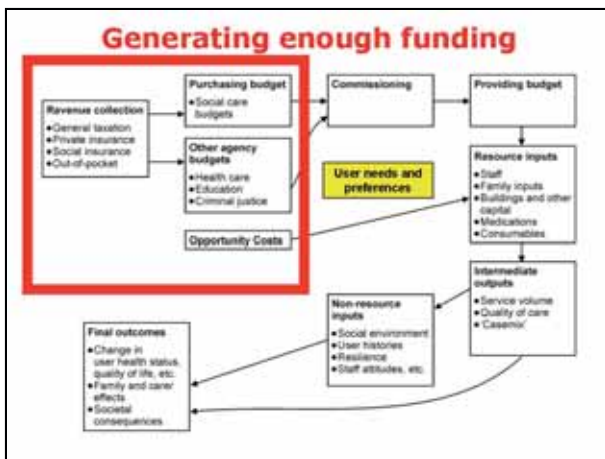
Generating enough funding

Revenue collection
• General taxation
• Private insurance
• Social insurance
• Out-of-pocket

Purchasing budget
• Social care budgets

Other agency budgets
• Health care
• Education
• Criminal justice

Opportunity Costs

Commissioning

User needs and preferences

Providing budget

Resource inputs
• Staff
• Family inputs
• Buildings and other capital
• Medications
• Consumables

Intermediate outputs
• Service volume
• Quality of care
• 'Casemix'

Non-resource inputs
• Social environment
• User histories
• Resilience
• Staff attitudes, etc.

Final outcomes
• Change in user health status, quality of life, etc.
• Family and carer effects
• Societal consequences